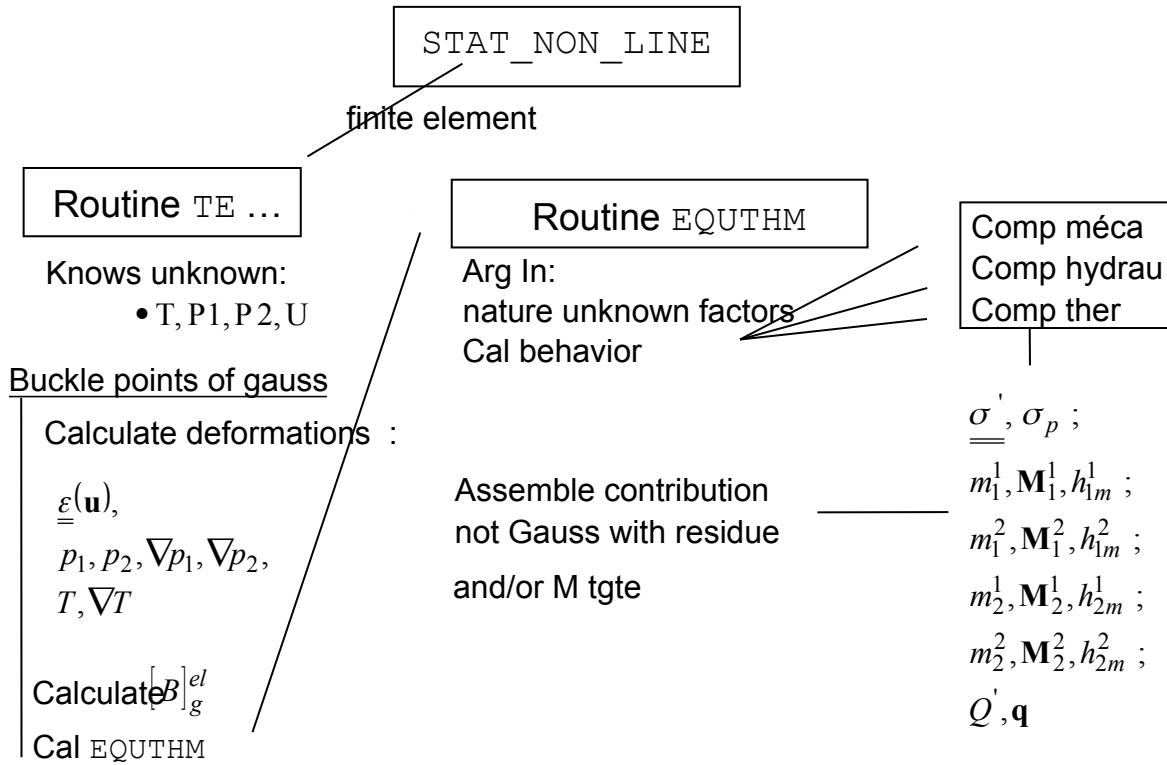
STAT_NON_LINE

finite element

Routine TE …

Knows unknown:
• T, P1, P2, U

Buckle points of gauss

Calculate deformations :

$\underline{\underline{\varepsilon}}(\mathbf{u})$,
$p_1, p_2, \nabla p_1, \nabla p_2$,
$T, \nabla T$

Calculate $[B]_g^{el}$

Cal EQUTHM

Routine EQUTHM

Arg In:
nature unknown factors
Cal behavior

Comp méca
Comp hydrau
Comp ther

$\underline{\underline{\sigma}}^{'}, \sigma_p$ ;
$m_1^1, \mathbf{M}_1^1, h_{1m}^1$ ;
$m_1^2, \mathbf{M}_1^2, h_{1m}^2$ ;
$m_2^1, \mathbf{M}_2^1, h_{2m}^1$ ;
$m_2^2, \mathbf{M}_2^2, h_{2m}^2$ ;
$Q^{'}, \mathbf{q}$

Assemble contribution
not Gauss with residue
and/or M tgte